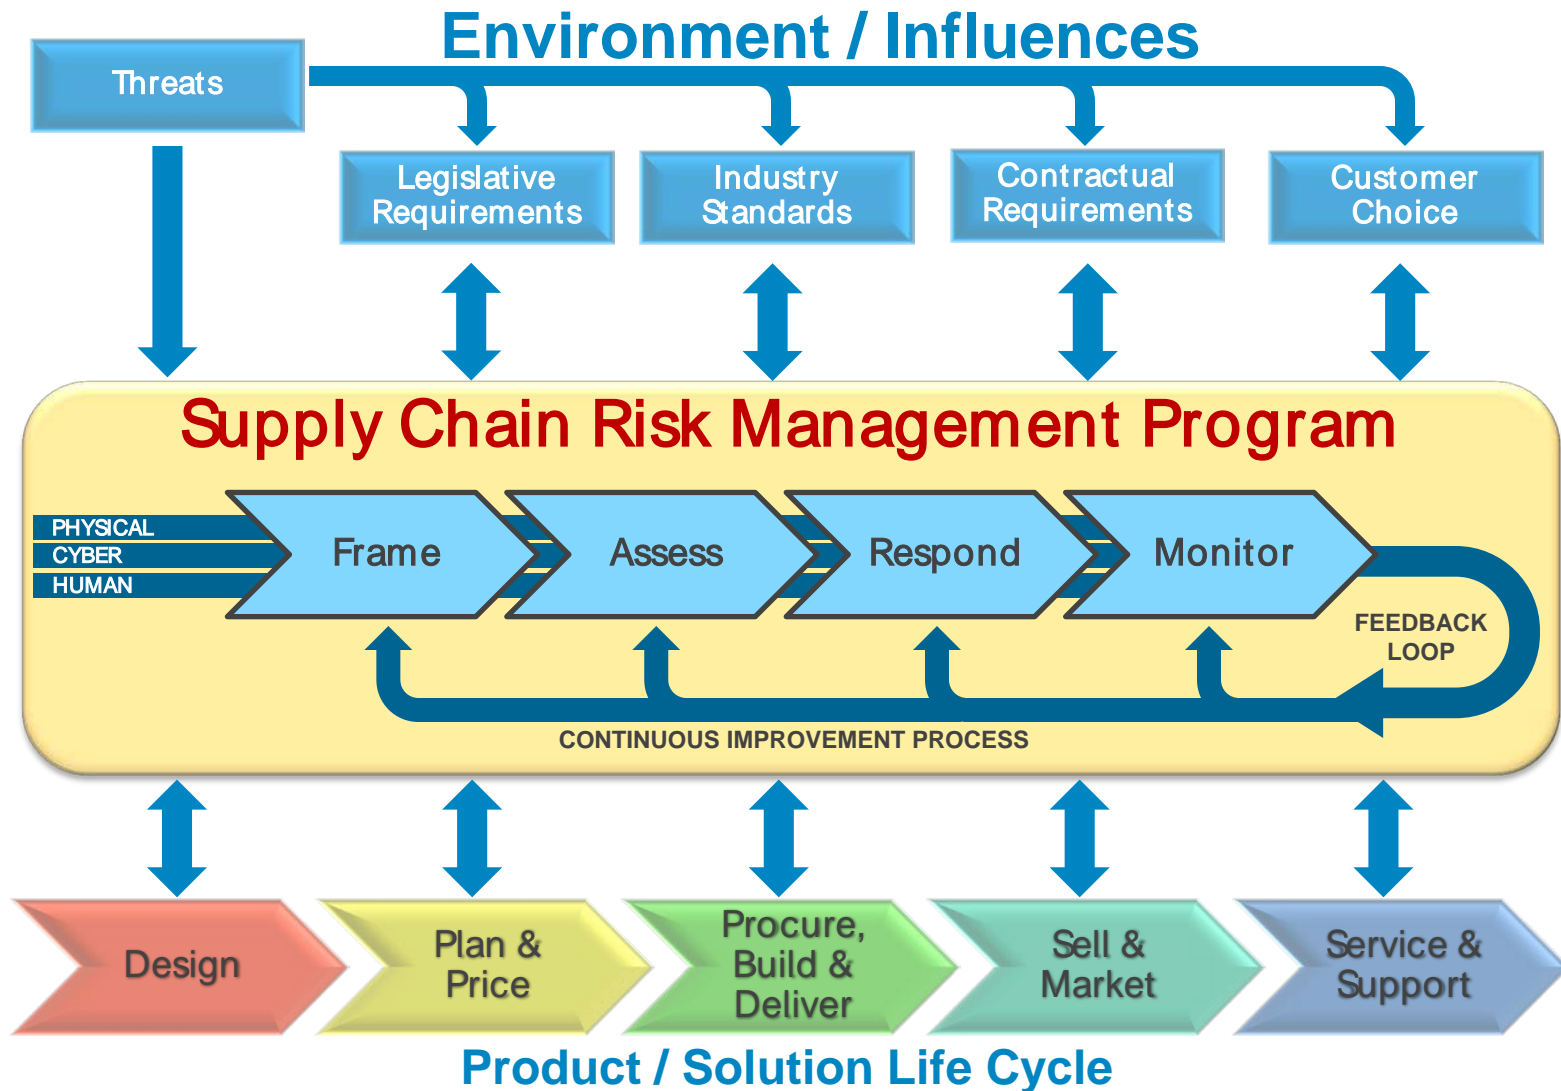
Environment / Influences

Threats

Legislative Requirements

Industry Standards

Contractual Requirements

Customer Choice

Supply Chain Risk Management Program

PHYSICAL
CYBER
HUMAN

Frame

Assess

Respond

Monitor

FEEDBACK LOOP

CONTINUOUS IMPROVEMENT PROCESS

Design

Plan & Price

Procure, Build & Deliver

Sell & Market

Service & Support

Product / Solution Life Cycle